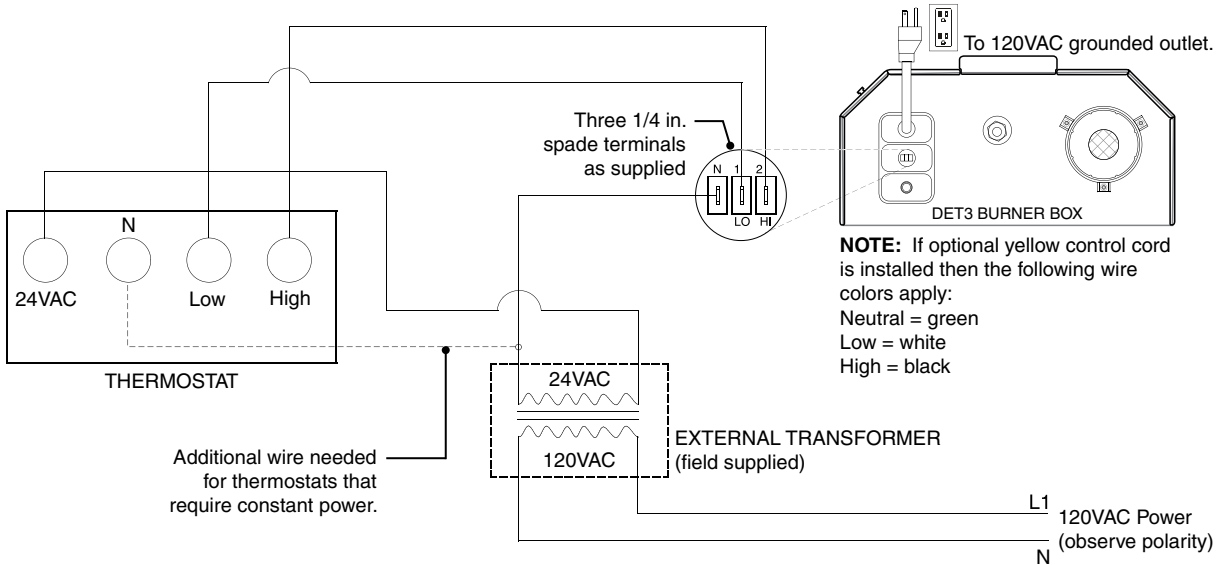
To 120VAC grounded outlet.

Three 1/4 in. spade terminals as supplied

N 1 2

LO HI

DET3 BURNER BOX

**NOTE:** If optional yellow control cord is installed then the following wire colors apply:
Neutral = green
Low = white
High = black

N

24VAC Low High

THERMOSTAT

24VAC

120VAC

EXTERNAL TRANSFORMER (field supplied)

Additional wire needed for thermostats that require constant power.

L1

120VAC Power (observe polarity)

N